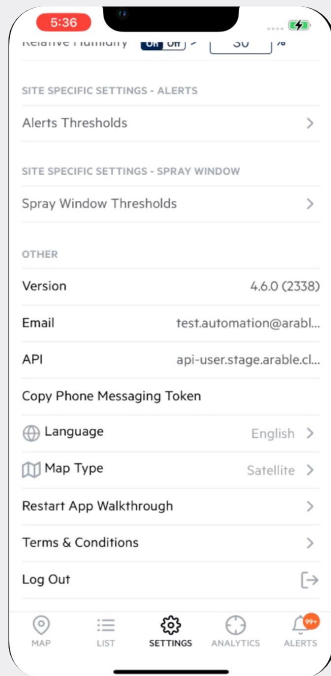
5:36

Relative Humidity On Off > 30 %

SITE SPECIFIC SETTINGS - ALERTS

Alerts Thresholds

SITE SPECIFIC SETTINGS - SPRAY WINDOW

Spray Window Thresholds

OTHER

Version 4.6.0 (2338)

Email test.automation@arabl...

API api-user.stage.arable.cl...

Copy Phone Messaging Token

Language English

Map Type Satellite

Restart App Walkthrough

Terms & Conditions

Log Out

MAP LIST SETTINGS ANALYTICS 99+ ALERTS